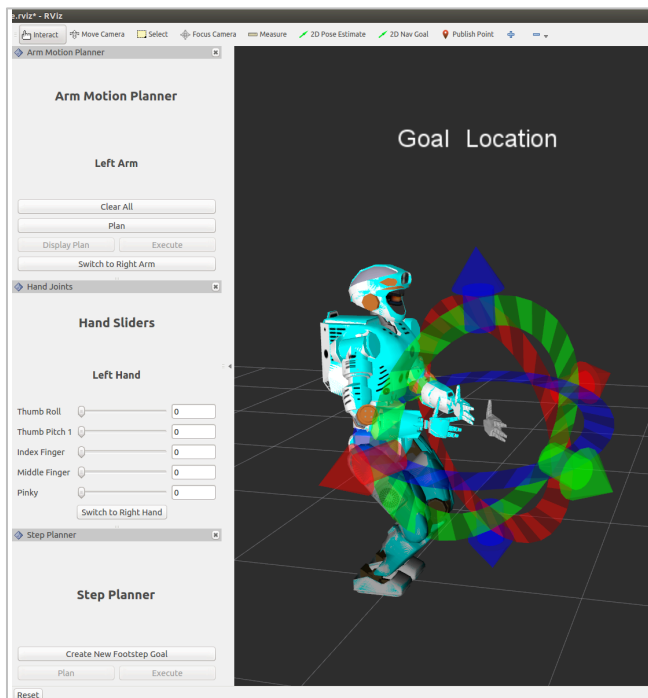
e.rviz* - RViz

Interact Move Camera Select Focus Camera Measure 2D Pose Estimate 2D Nav Goal Publish Point

Arm Motion Planner

Arm Motion Planner

Left Arm

Clear All

Plan

Display Plan

Execute

Switch to Right Arm

Hand Joints

Hand Sliders

Left Hand

Thumb Roll 0

Thumb Pitch 1 0

Index Finger 0

Middle Finger 0

Pinky 0

Switch to Right Hand

Step Planner

Step Planner

Create New Footstep Goal

Plan

Execute

Reset

Goal Location